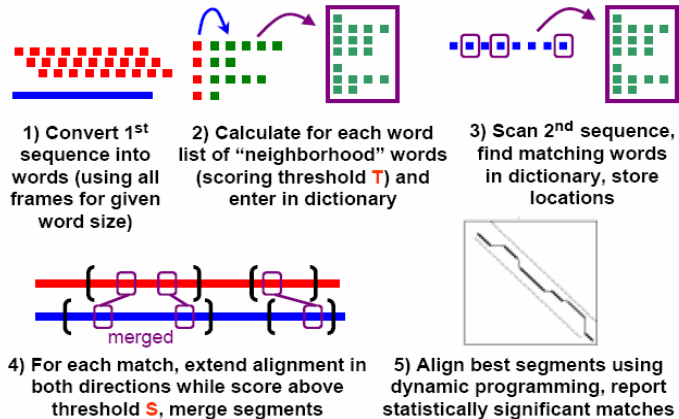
1) Convert 1$^{st}$ sequence into words (using all frames for given word size)

2) Calculate for each word list of "neighborhood" words (scoring threshold T) and enter in dictionary

3) Scan 2$^{nd}$ sequence, find matching words in dictionary, store locations

merged

4) For each match, extend alignment in both directions while score above threshold S, merge segments

5) Align best segments using dynamic programming, report statistically significant matches